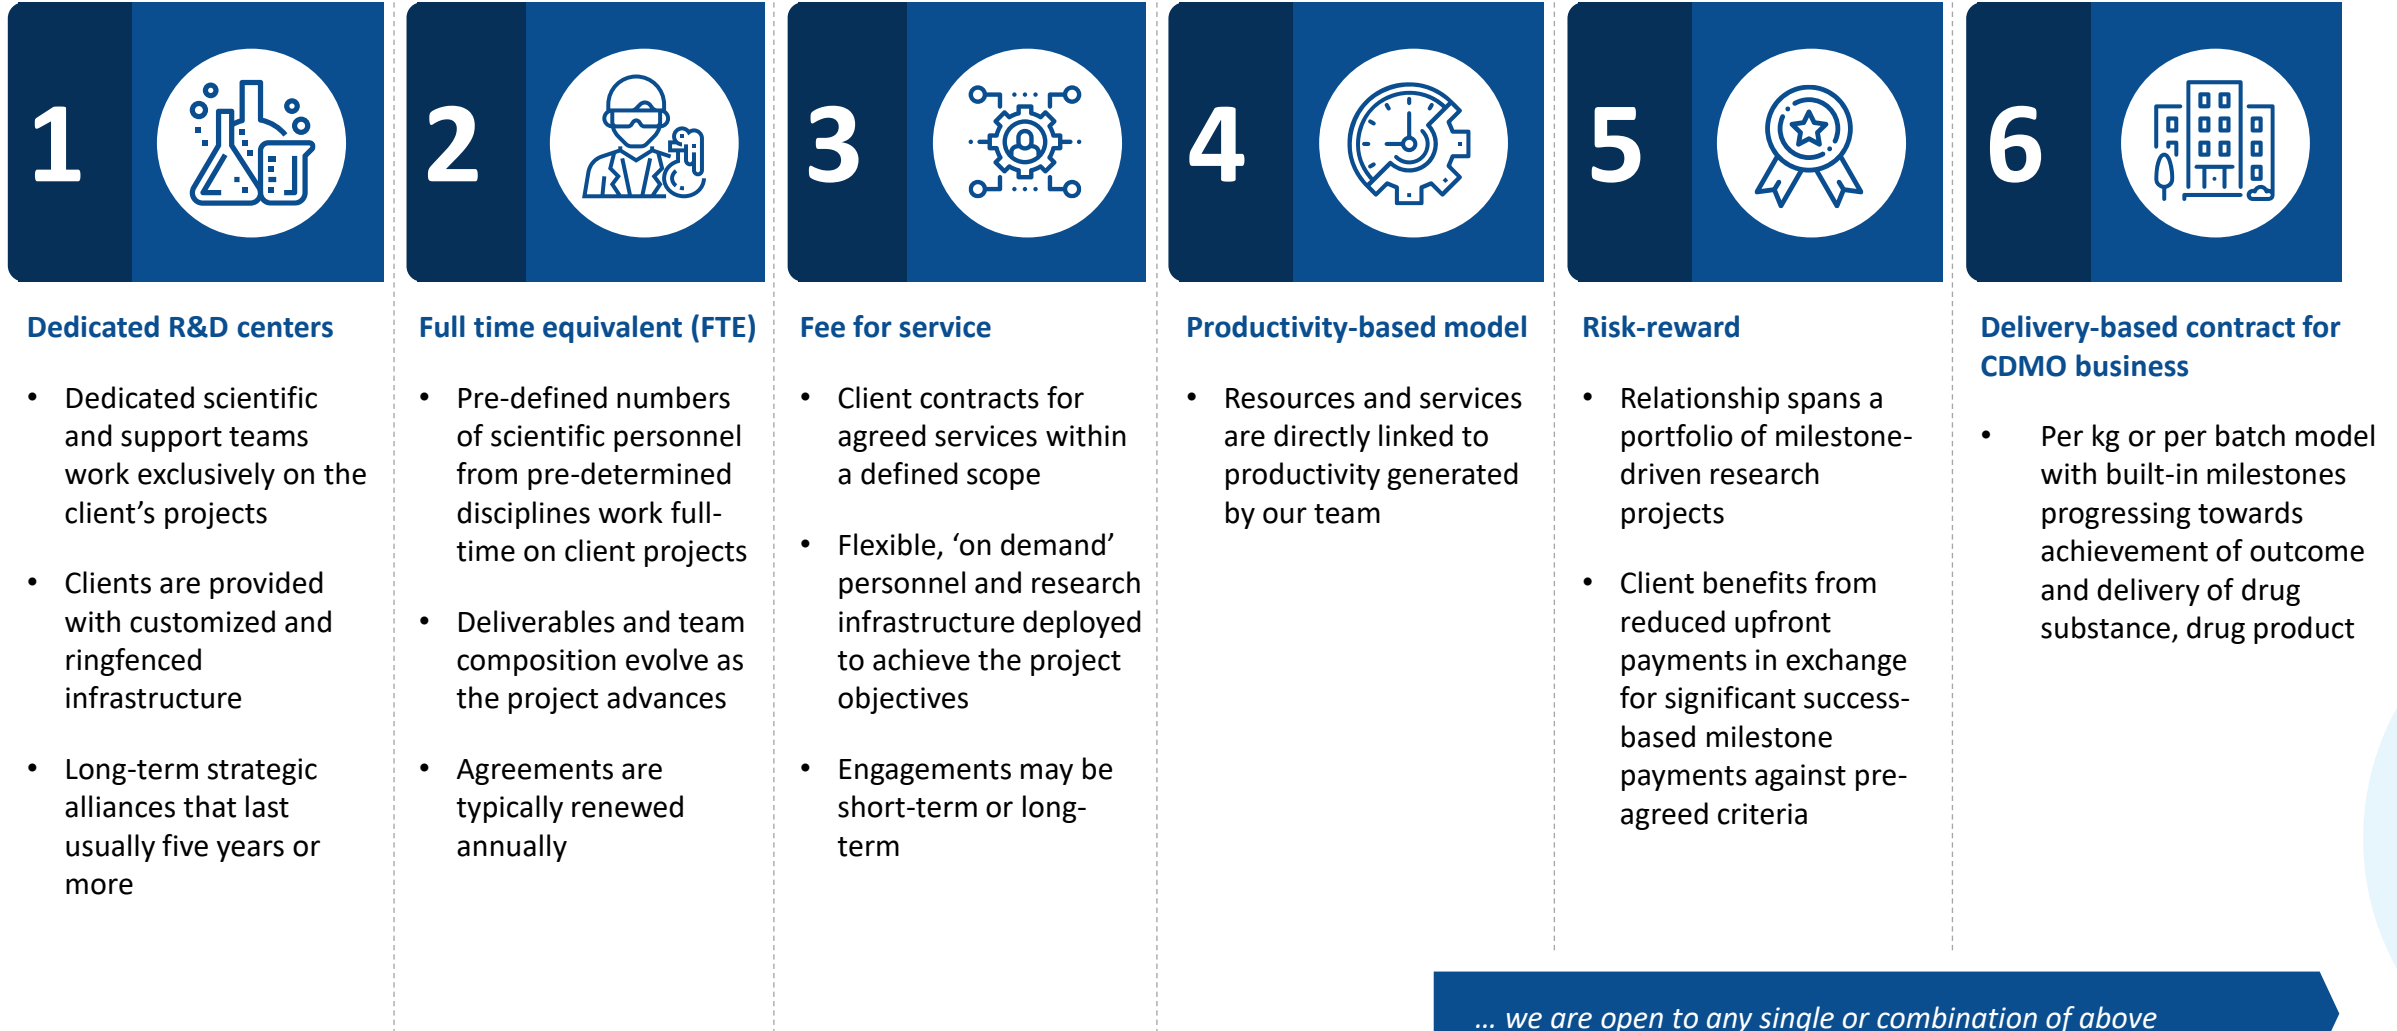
1

Dedicated R&D centers

- Dedicated scientific and support teams work exclusively on the client's projects
- Clients are provided with customized and ringfenced infrastructure
- Long-term strategic alliances that last usually five years or more

2

Full time equivalent (FTE)

- Pre-defined numbers of scientific personnel from pre-determined disciplines work full-time on client projects
- Deliverables and team composition evolve as the project advances
- Agreements are typically renewed annually

3

Fee for service

- Client contracts for agreed services within a defined scope
- Flexible, 'on demand' personnel and research infrastructure deployed to achieve the project objectives
- Engagements may be short-term or long-term

4

Productivity-based model

- Resources and services are directly linked to productivity generated by our team

5

Risk-reward

- Relationship spans a portfolio of milestone-driven research projects
- Client benefits from reduced upfront payments in exchange for significant success-based milestone payments against pre-agreed criteria

6

Delivery-based contract for CDMO business

- Per kg or per batch model with built-in milestones progressing towards achievement of outcome and delivery of drug substance, drug product

… we are open to any single or combination of above